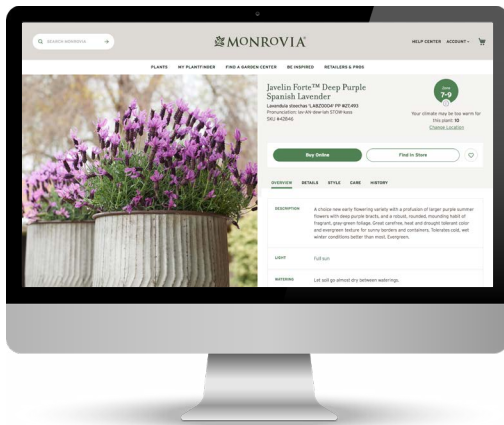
SEARCH MONROVIA

MONROVIA

HELP CENTER ACCOUNT

PLANTS MY PLANTFINDER FIND A GARDEN CENTER BE INSPIRED RETAILERS & PROS

Javelin Forte™ Deep Purple Spanish Lavender

Lavandula stoechas 'LABZ0004' PP #21,493
Pronunciation: lav-AN-dew-lah STOW-kass
SKU #42045

Zone
7-9

Your climate may be too warm for this plant: 10
Change Location

Buy Online

Find in Store

OVERVIEW DETAILS STYLE CARE HISTORY

DESCRIPTION

A choice new early flowering variety with a profusion of larger purple summer flowers with deep purple bracts, and a robust, rounded, mounding habit of fragrant, gray-green foliage. Great carefree, heat and drought tolerant color and evergreen texture for sunny borders and containers. Tolerates cold, wet winter conditions better than most. Evergreen.

LIGHT

Full sun

WATERING

Let soil go almost dry between waterings.